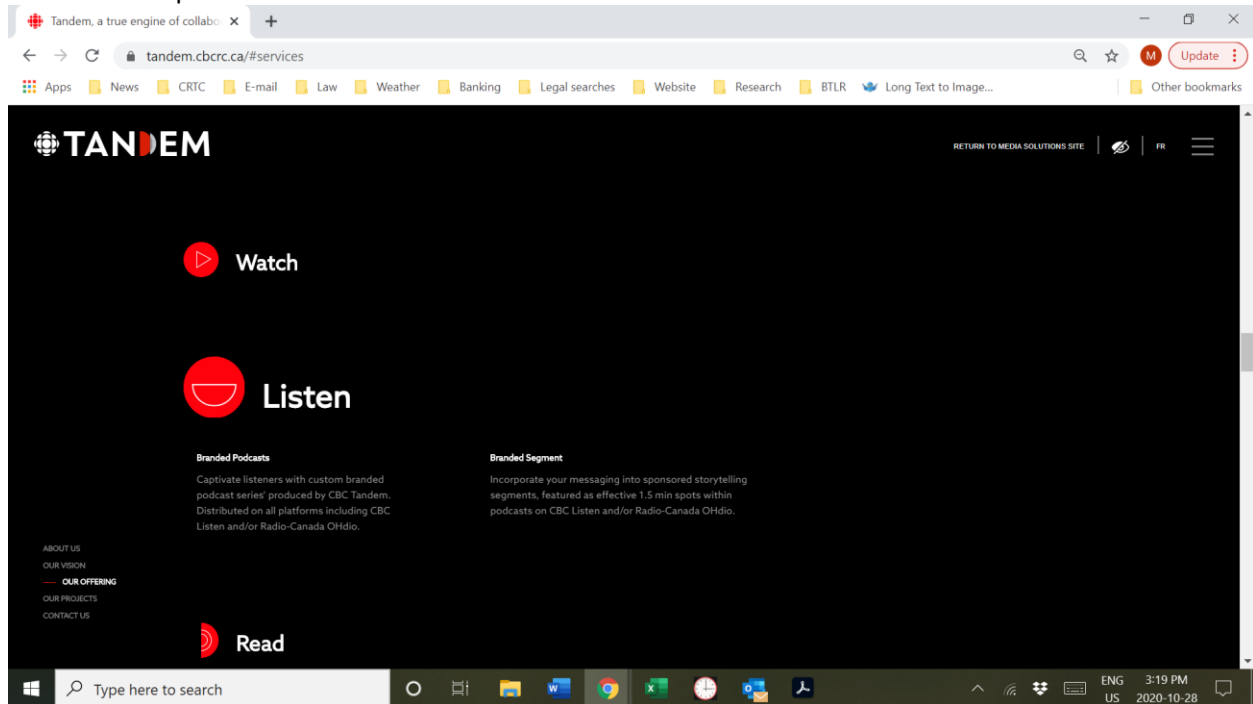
Tandem, a true engine of collabo ×
+

tandem.cbcrc.ca/#services

Update

Apps News CRTC E-mail Law Weather Banking Legal searches Website Research BTLR Long Text to Image... Other bookmarks

TANDEM

RETURN TO MEDIA SOLUTIONS SITE FR

Watch

Listen

Branded Podcasts

Captivate listeners with custom branded podcast series' produced by CBC Tandem. Distributed on all platforms including CBC Listen and/or Radio-Canada OHdio.

Branded Segment

Incorporate your messaging into sponsored storytelling segments, featured as effective 1.5 min spots within podcasts on CBC Listen and/or Radio-Canada OHdio.

ABOUT US
OUR VISION
OUR OFFERING
OUR PROJECTS
CONTACT US

Read

Type here to search

ENG US 3:19 PM 2020-10-28